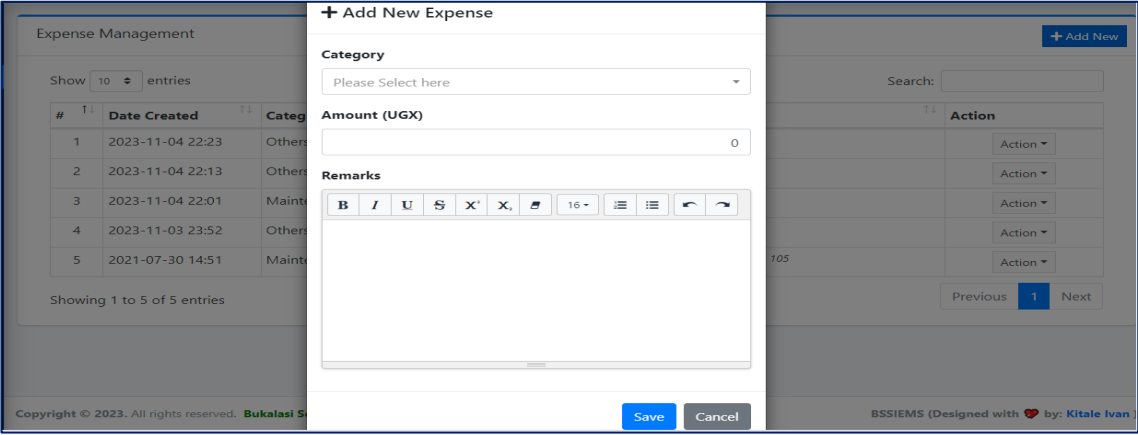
Expense Management

+ Add New

Show 10 entries

Search:

| # | Date Created | Categ | | Action |
|---|---|---|---|---|
| 1 | 2023-11-04 22:23 | Others | | Action |
| 2 | 2023-11-04 22:13 | Others | | Action |
| 3 | 2023-11-04 22:01 | Mainte | | Action |
| 4 | 2023-11-03 23:52 | Others | | Action |
| 5 | 2021-07-30 14:51 | Mainte | 105 | Action |

Showing 1 to 5 of 5 entries

Previous 1 Next

+ Add New Expense

Category

Please Select here

Amount (UGX)

0

Remarks

B I U S X X 16

Save Cancel

Copyright © 2023. All rights reserved. Bukalasi S

BSSIEMS (Designed with by: Kitale Ivan )